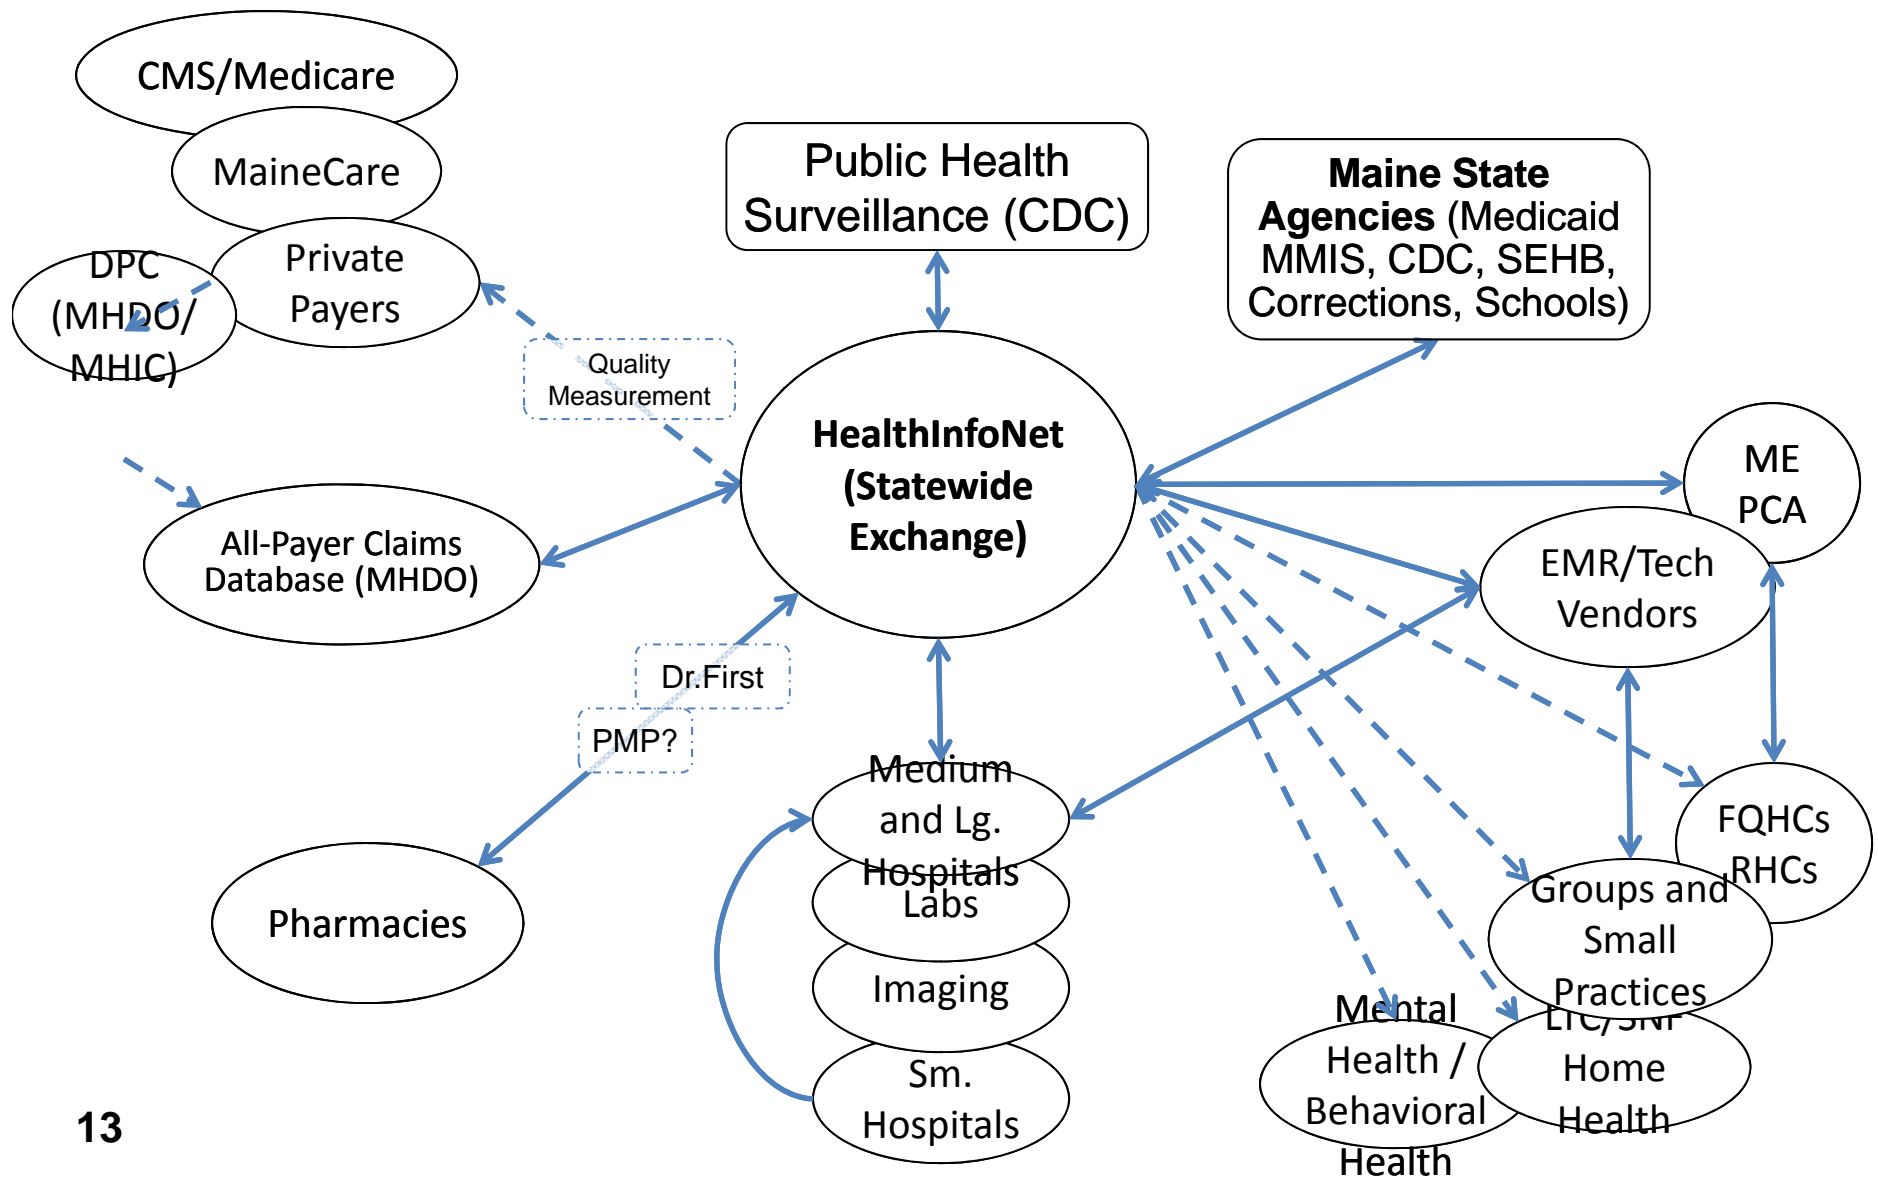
CMS/Medicare

MaineCare

Private Payers

DPC (MHDO/ MHIC)

Public Health Surveillance (CDC)

**Maine State Agencies** (Medicaid MMIS, CDC, SEHB, Corrections, Schools)

Quality Measurement

**HealthInfoNet (Statewide Exchange)**

ME PCA

EMR/Tech Vendors

All-Payer Claims Database (MHDO)

Dr.First

PMP?

Pharmacies

Medium and Lg. Hospitals

Labs

Imaging

Sm. Hospitals

FQHCs RHCs

Groups and Small Practices

Mental Health / Behavioral Health

LTC/SNF Home Health

13